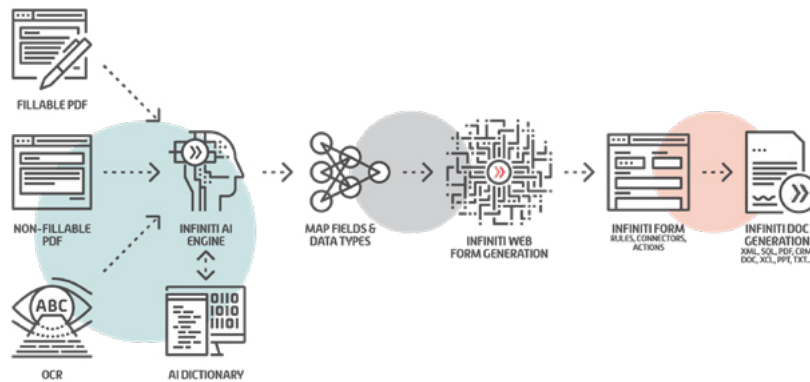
FILLABLE PDF

NON-FILLABLE PDF

ABC

OCR

INFINITI AI ENGINE

AI DICTIONARY

MAP FIELDS & DATA TYPES

INFINITI WEB FORM GENERATION

INFINITI FORM
RULES, CONNECTORS, ACTIONS

INFINITI DOC GENERATION
XML, SQL, PDF, CRM, DOC, XCL, PPT, TXT...